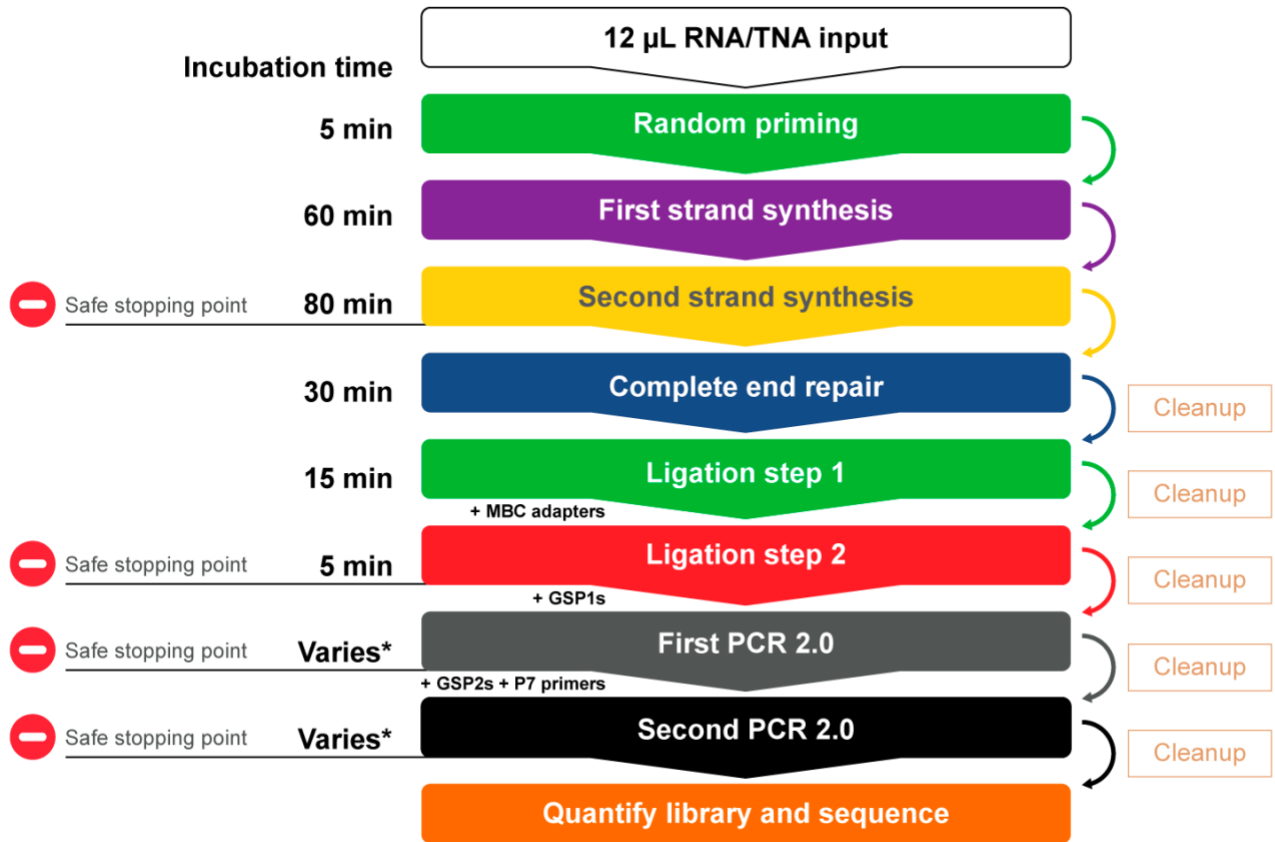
12 µL RNA/TNA input

Incubation time

5 min
Random priming

60 min
First strand synthesis

Safe stopping point
80 min
Second strand synthesis

30 min
Complete end repair
Cleanup

15 min
Ligation step 1
+ MBC adapters
Cleanup

Safe stopping point
5 min
Ligation step 2
+ GSP1s
Cleanup

Safe stopping point
Varies*
First PCR 2.0
+ GSP2s + P7 primers
Cleanup

Safe stopping point
Varies*
Second PCR 2.0
Cleanup

Quantify library and sequence